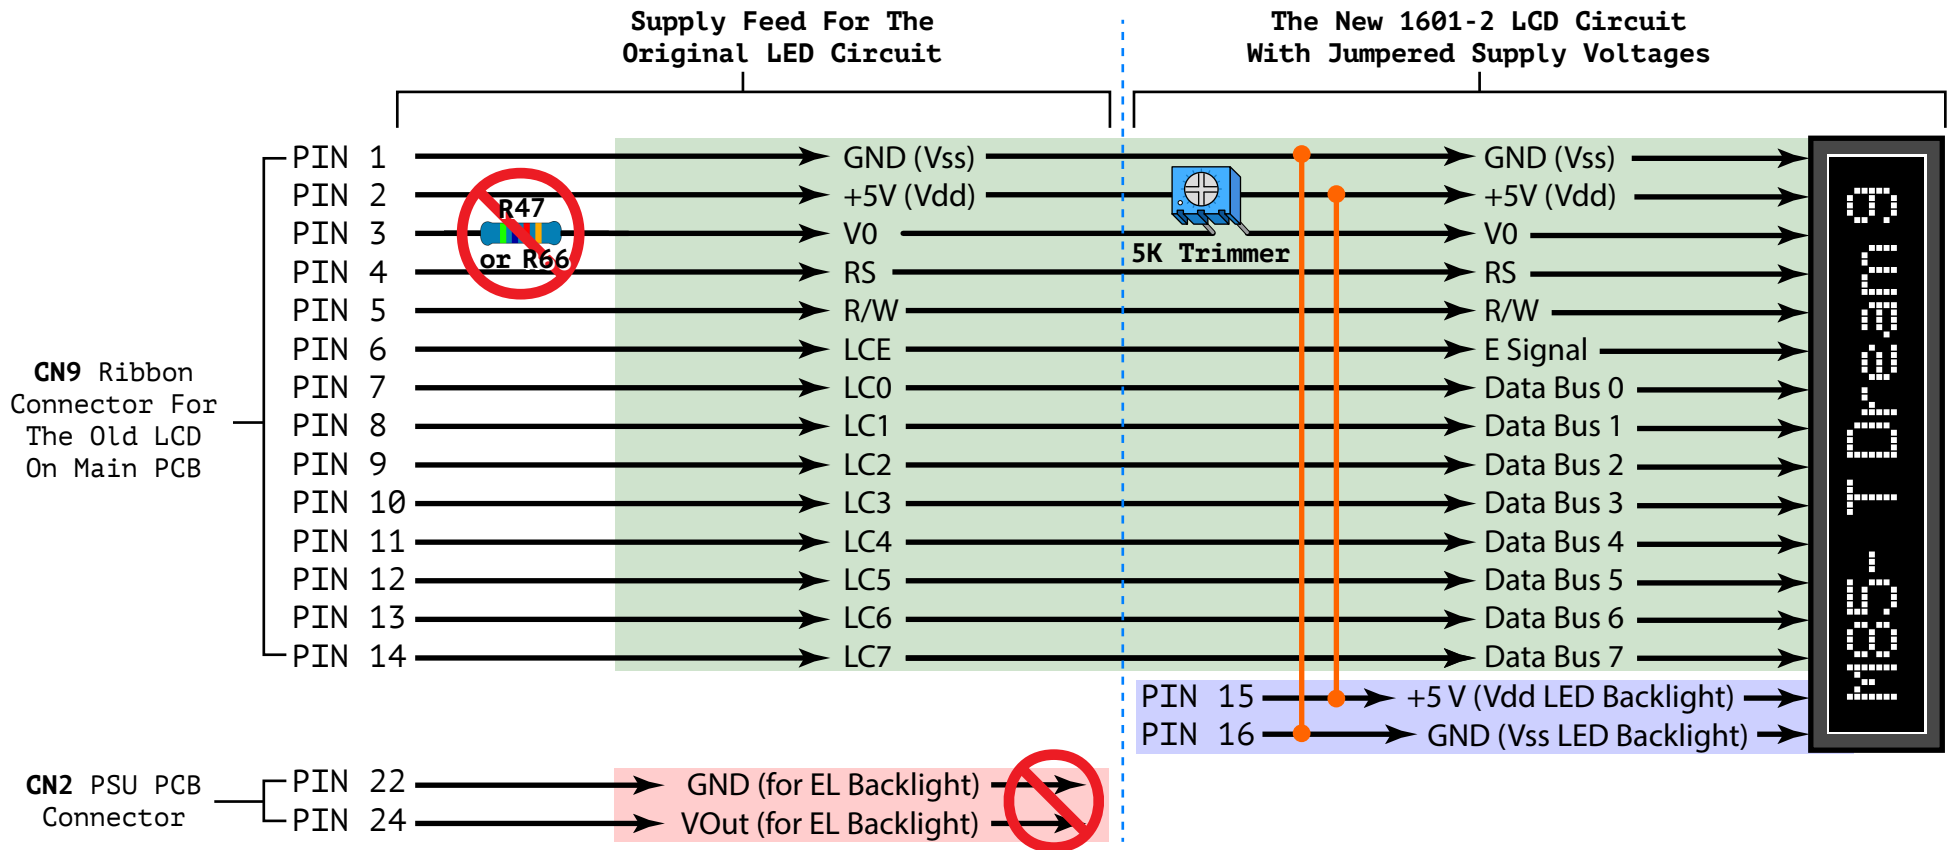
Supply Feed For The Original LED Circuit

The New 1601-2 LCD Circuit With Jumpered Supply Voltages

CN9 Ribbon Connector For The Old LCD On Main PCB

PIN 1
PIN 2
PIN 3
PIN 4
PIN 5
PIN 6
PIN 7
PIN 8
PIN 9
PIN 10
PIN 11
PIN 12
PIN 13
PIN 14

R47 or R66

GND (Vss)
+5V (Vdd)
V0
RS
R/W
LCE
LC0
LC1
LC2
LC3
LC4
LC5
LC6
LC7

5K Trimmer

GND (Vss)
+5V (Vdd)
V0
RS
R/W
E Signal
Data Bus 0
Data Bus 1
Data Bus 2
Data Bus 3
Data Bus 4
Data Bus 5
Data Bus 6
Data Bus 7

PIN 15 +5 V (Vdd LED Backlight)
PIN 16 GND (Vss LED Backlight)

M65 I Dream

CN2 PSU PCB Connector

PIN 22 GND (for EL Backlight)
PIN 24 VOut (for EL Backlight)